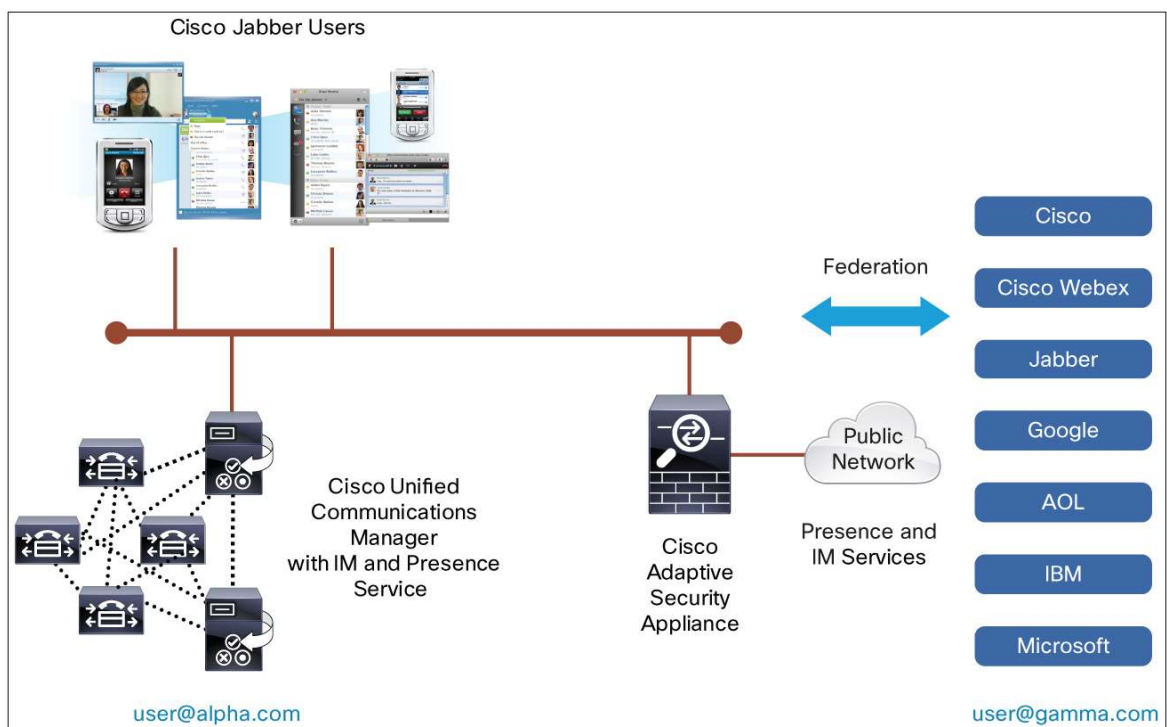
Cisco Jabber Users

Federation

Cisco

Cisco Webex

Jabber

Google

AOL

IBM

Microsoft

Public Network

Presence and IM Services

Cisco Unified Communications Manager with IM and Presence Service

Cisco Adaptive Security Appliance

user@alpha.com

user@gamma.com